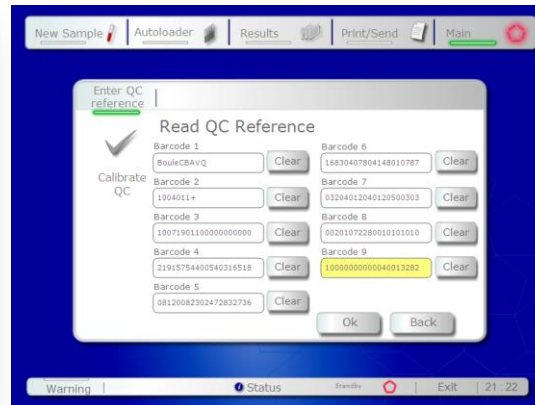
New Sample | Autoloader | Results | Print/Send | Main

Enter QC reference

Read QC Reference

Calibrate QC

Barcode 1
BouleCBAVQ
Clear

Barcode 2
1004011+
Clear

Barcode 3
10071901100000000000
Clear

Barcode 4
21915754400540316518
Clear

Barcode 5
08120082302472832736
Clear

Barcode 6
16830407804148010787
Clear

Barcode 7
03204012040120500303
Clear

Barcode 8
00201072280010101010
Clear

Barcode 9
10000000000040013282
Clear

Ok
Back

Warning | Status | Standby | Exit | 21:22